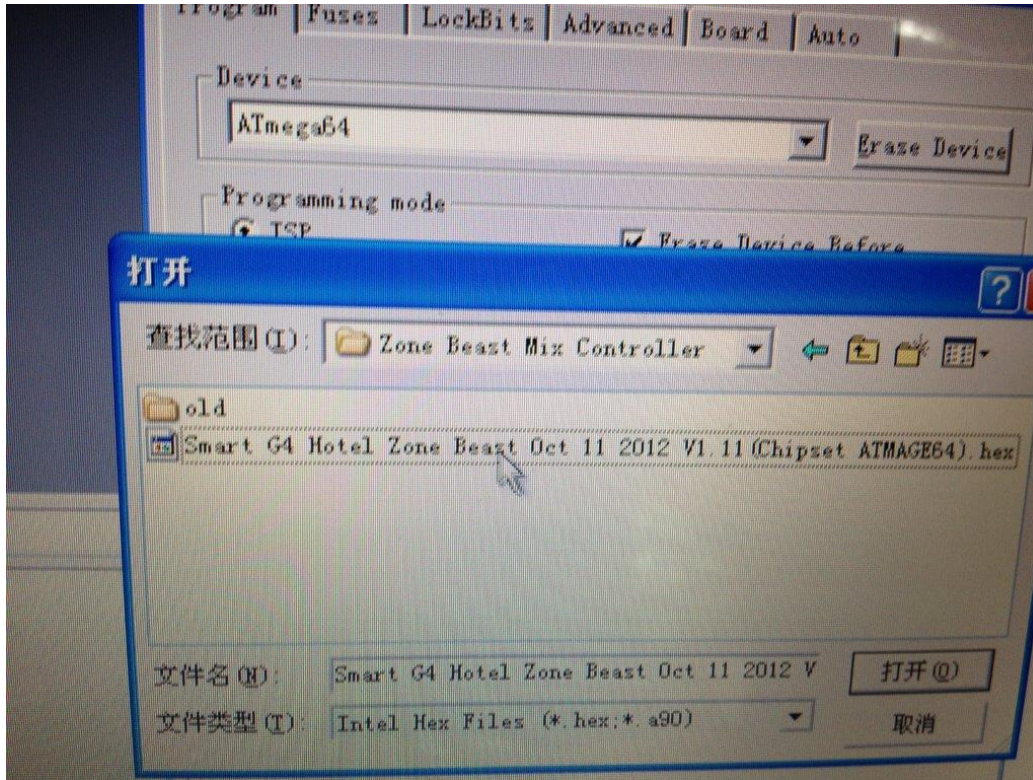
Program | Fuses | LockBits | Advanced | Board | Auto

Device

ATmega64

Erase Device

Programming mode

ISP

Erase Device Before

打开

?

查找范围(I): Zone Beast Mix Controller

old

Smart G4 Hotel Zone Beast Oct 11 2012 V1.11(Chipset ATMAGE64).hex

文件名(N): Smart G4 Hotel Zone Beast Oct 11 2012 V

打开(O)

文件类型(T): Intel Hex Files (*.hex;*.a90)

取消